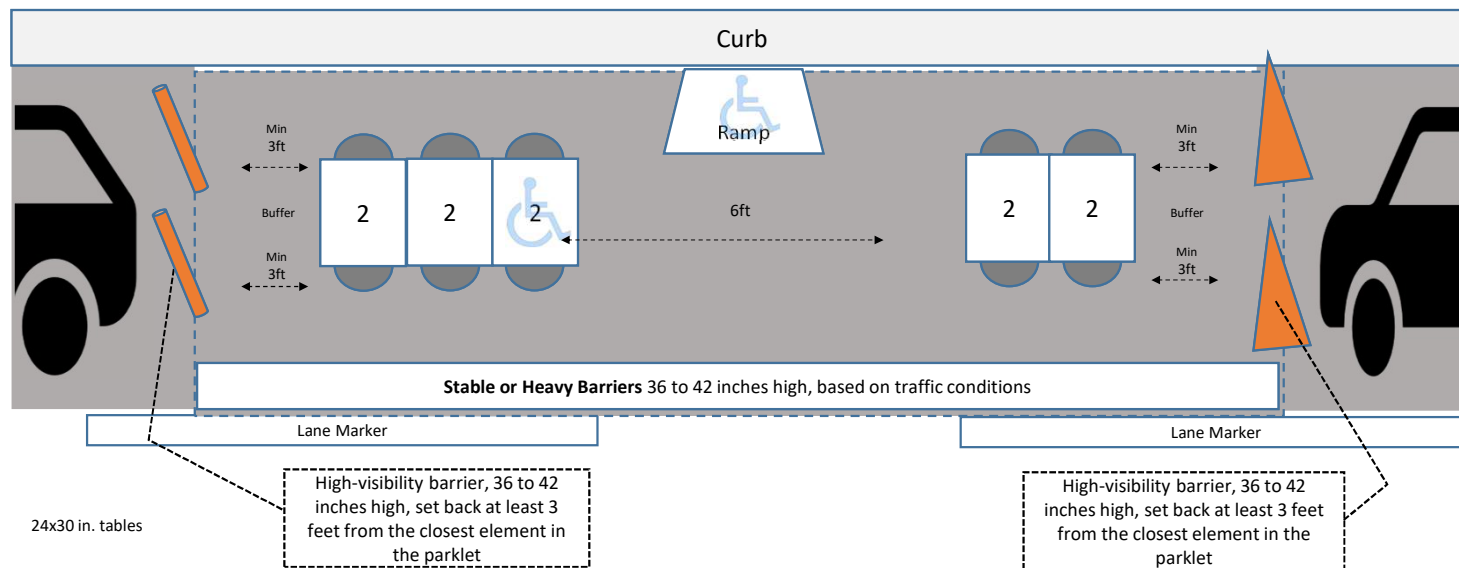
Curb

Ramp

Min 3ft

Buffer

Min 3ft

2

2

2

6ft

2

2

Min 3ft

Buffer

Min 3ft

**Stable or Heavy Barriers** 36 to 42 inches high, based on traffic conditions

Lane Marker

Lane Marker

High-visibility barrier, 36 to 42 inches high, set back at least 3 feet from the closest element in the parklet

24x30 in. tables

High-visibility barrier, 36 to 42 inches high, set back at least 3 feet from the closest element in the parklet